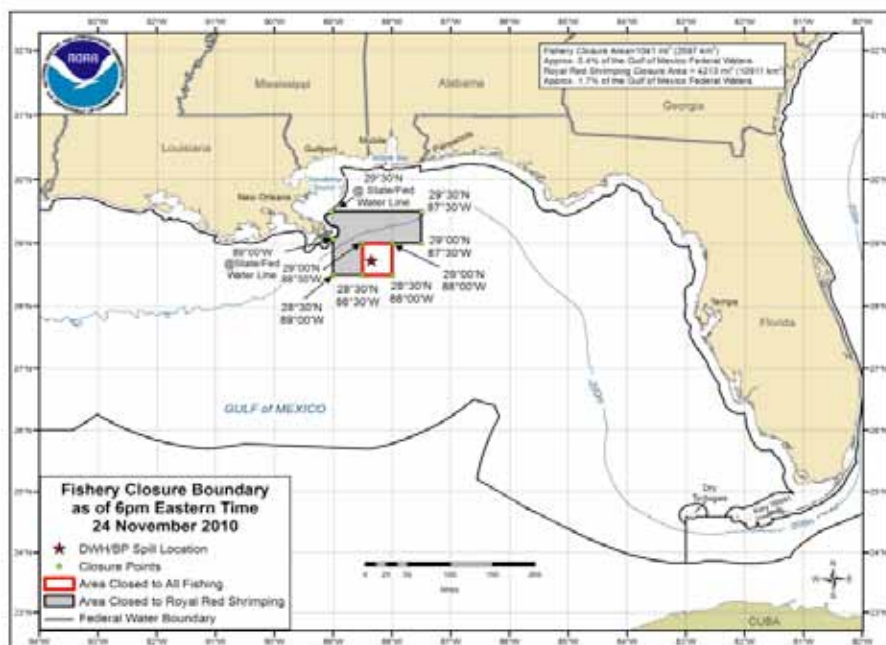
93°W 92°W 91°W 90°W 89°W 88°W 87°W 86°W 85°W 84°W 83°W 82°W 81°W 80°W

NOAA

Fishery Closure Area: 1041 mi² (2697 km²)
Approx. 0.4% of the Gulf of Mexico Federal Waters
Royal Red Shrimping Closure Area = 4213 mi² (10911 km²)
Approx. 1.7% of the Gulf of Mexico Federal Waters

Mississippi
Alabama
Georgia
Louisiana
Gulfport
Mobile
Pensacola
New Orleans
Florida
Tampa

29°30'N
@ State/Fed
Water Line

29°30'N
87°30'W

29°00'N
87°30'W

29°00'N
88°00'W

89°00'W
@State/Fed
Water Line

29°00'N
88°50'W

28°30'N
88°30'W

28°30'N
88°00'W

28°30'N
89°00'W

GULF of MEXICO

Dry Tortugas

CUBA

Fishery Closure Boundary
as of 6pm Eastern Time
24 November 2010

DWH/BP Spill Location
Closure Points
Area Closed to All Fishing
Area Closed to Royal Red Shrimping
Federal Water Boundary

0 25 50 100 150 200
Miles

N
W E
S